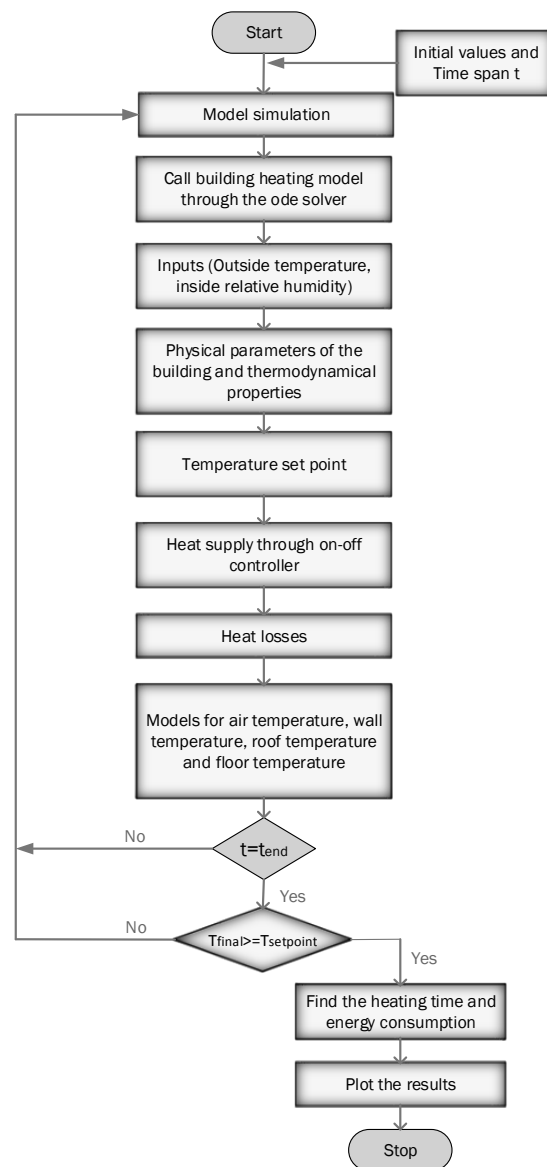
Start

Initial values and Time span t

Model simulation

Call building heating model through the ode solver

Inputs (Outside temperature, inside relative humidity)

Physical parameters of the building and thermodynamical properties

Temperature set point

Heat supply through on-off controller

Heat losses

Models for air temperature, wall temperature, roof temperature and floor temperature

No

$t=t_{end}$

Yes

No

$T_{final}>=T_{setpoint}$

Yes

Find the heating time and energy consumption

Plot the results

Stop